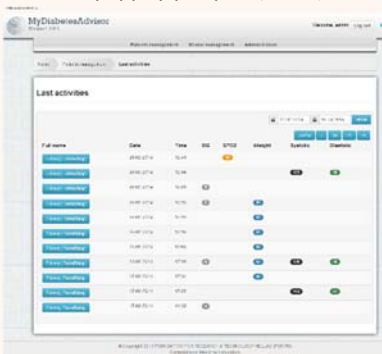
MyDiabetesAdvisor

Welcome, admin Log out

Patient management Device management Administration

Last activities

Last activities

| Full name | Date | Time | BG | SPO2 | Weight | Systolic | Diastolic |
|---|---|---|---|---|---|---|---|
| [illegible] | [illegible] | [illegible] | | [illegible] | | | |
| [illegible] | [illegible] | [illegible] | | | | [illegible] | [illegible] |
| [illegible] | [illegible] | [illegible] | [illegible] | | | | |
| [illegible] | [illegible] | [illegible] | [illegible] | | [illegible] | | |
| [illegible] | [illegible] | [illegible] | | | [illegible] | | |
| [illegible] | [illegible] | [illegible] | | | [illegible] | | |
| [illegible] | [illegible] | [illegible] | | | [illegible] | | |
| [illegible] | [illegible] | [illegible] | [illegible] | | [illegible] | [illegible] | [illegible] |
| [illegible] | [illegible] | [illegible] | | | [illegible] | | |
| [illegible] | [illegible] | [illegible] | | | | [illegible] | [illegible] |
| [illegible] | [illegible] | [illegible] | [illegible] | | | | |

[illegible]